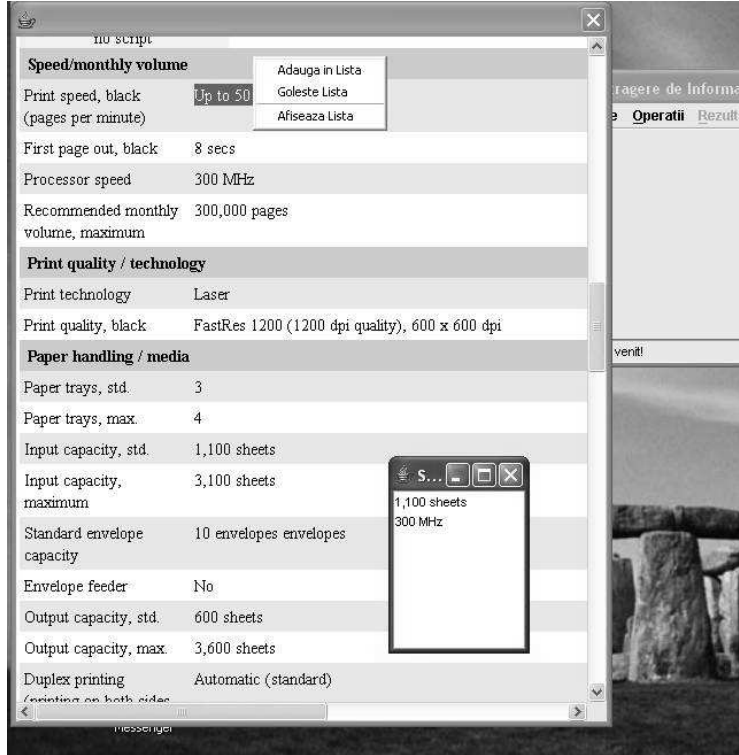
no script

| Speed/monthly volume | |
|---|---|
| Print speed, black (pages per minute) | Up to 50 |
| First page out, black | 8 secs |
| Processor speed | 300 MHz |
| Recommended monthly volume, maximum | 300,000 pages |
| **Print quality / technology** | |
| Print technology | Laser |
| Print quality, black | FastRes 1200 (1200 dpi quality), 600 x 600 dpi |
| **Paper handling / media** | |
| Paper trays, std. | 3 |
| Paper trays, max. | 4 |
| Input capacity, std. | 1,100 sheets |
| Input capacity, maximum | 3,100 sheets |
| Standard envelope capacity | 10 envelopes envelopes |
| Envelope feeder | No |
| Output capacity, std. | 600 sheets |
| Output capacity, max. | 3,600 sheets |
| Duplex printing (printing on both sides | Automatic (standard) |

Adauga in Lista
Goleste Lista
Afiseaza Lista

ragere de Informa
e Operatii Rezult

venit!

S...
1,100 sheets
300 MHz

Messenger